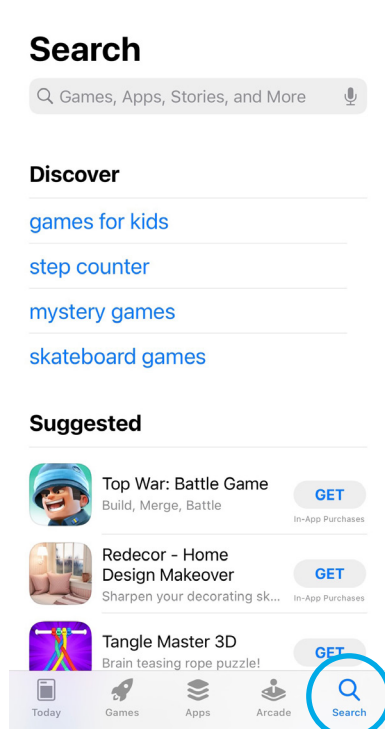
Search

Games, Apps, Stories, and More

Discover

games for kids

step counter

mystery games

skateboard games

Suggested

Top War: Battle Game
Build, Merge, Battle
GET
In-App Purchases

Redecor - Home Design Makeover
Sharpen your decorating sk...
GET
In-App Purchases

Tangle Master 3D
Brain teasing rope puzzle!
GET

Today Games Apps Arcade Search